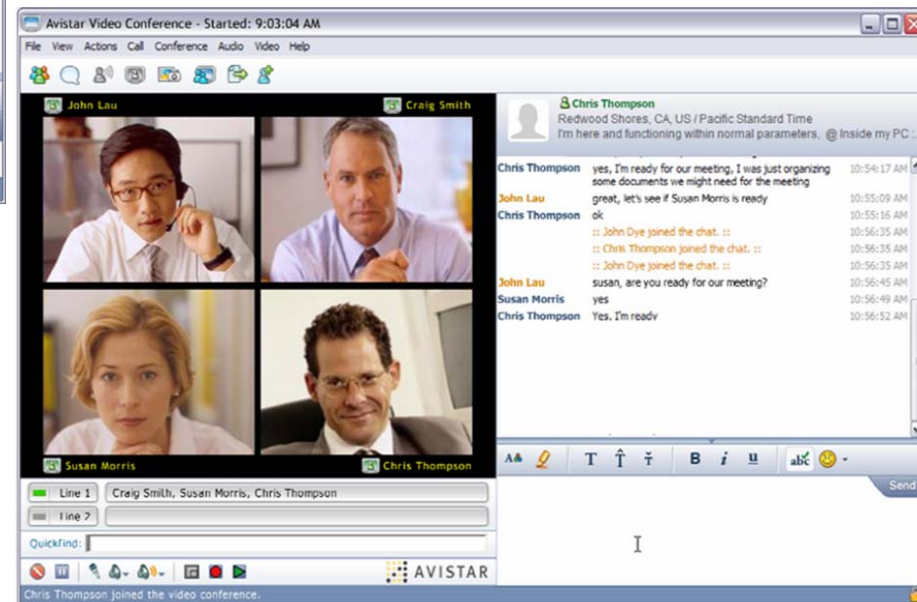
Avistar Video Conference - Started: 9:03:04 AM

File View Actions Call Conference Audio Video Help

John Lau
Craig Smith
Susan Morris
Chris Thompson

Chris Thompson
Redwood Shores, CA, US / Pacific Standard Time
I'm here and functioning within normal parameters. @ Inside my PC :

| | | |
|---|---|---|
| Chris Thompson | yes, I'm ready for our meeting, I was just organizing some documents we might need for the meeting | 10:54:17 AM |
| John Lau | great, let's see if Susan Morris is ready | 10:55:09 AM |
| Chris Thompson | ok | 10:55:16 AM |
| | :: John Dye joined the chat. :: | 10:56:35 AM |
| | :: Chris Thompson joined the chat. :: | 10:56:35 AM |
| | :: John Dye joined the chat. :: | 10:56:35 AM |
| John Lau | susan, are you ready for our meeting? | 10:56:45 AM |
| Susan Morris | yes | 10:56:49 AM |
| Chris Thompson | Yes, I'm ready | 10:56:52 AM |

T B i u abc

Send

Line 1 Craig Smith, Susan Morris, Chris Thompson
Line 2

QuickFind:

AVISTAR

Chris Thompson joined the video conference.